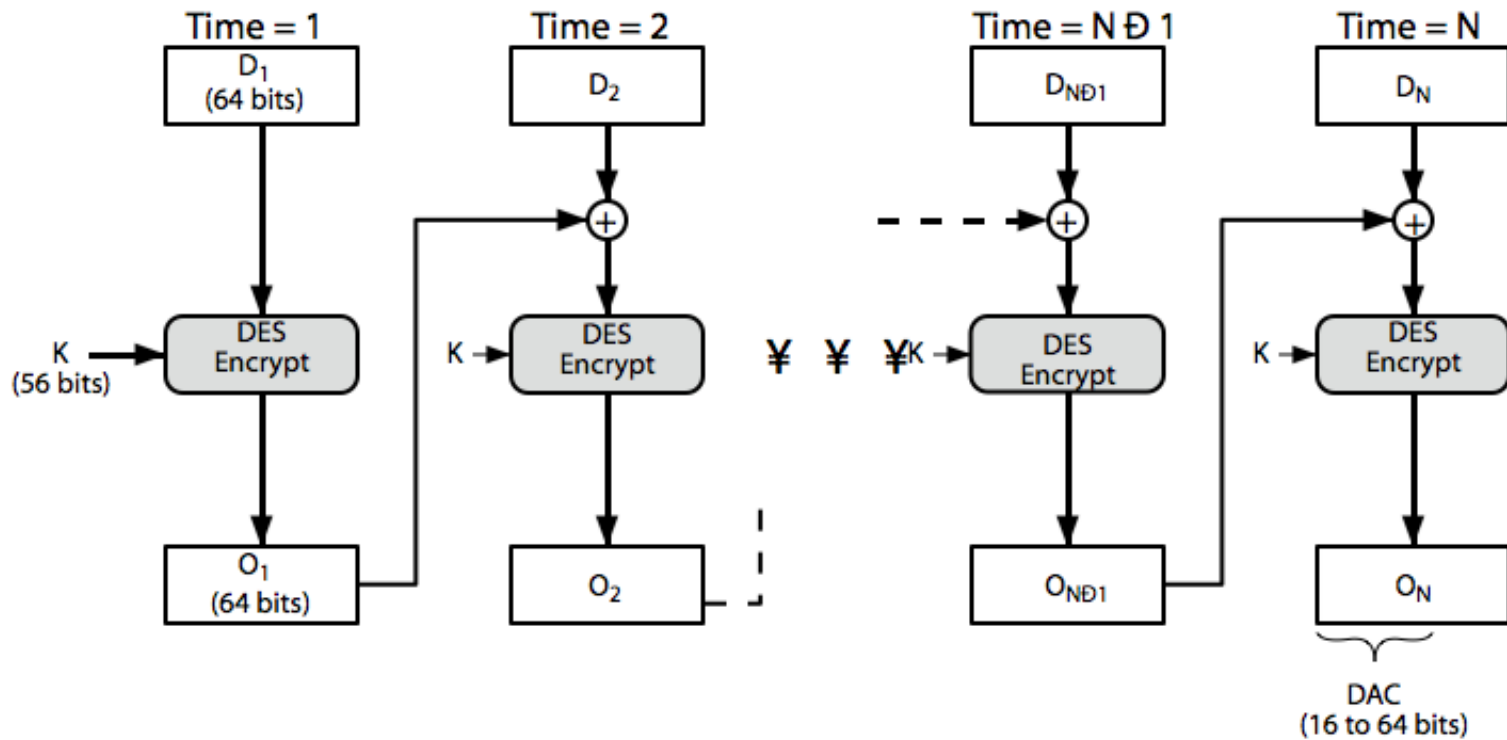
Time = 1

$D_1$ (64 bits)

K (56 bits)

DES Encrypt

$O_1$ (64 bits)

Time = 2

$D_2$

K

DES Encrypt

$O_2$

¥ ¥ ¥

Time = N Đ 1

$D_{NĐ1}$

K

DES Encrypt

$O_{NĐ1}$

Time = N

$D_N$

K

DES Encrypt

$O_N$

DAC (16 to 64 bits)